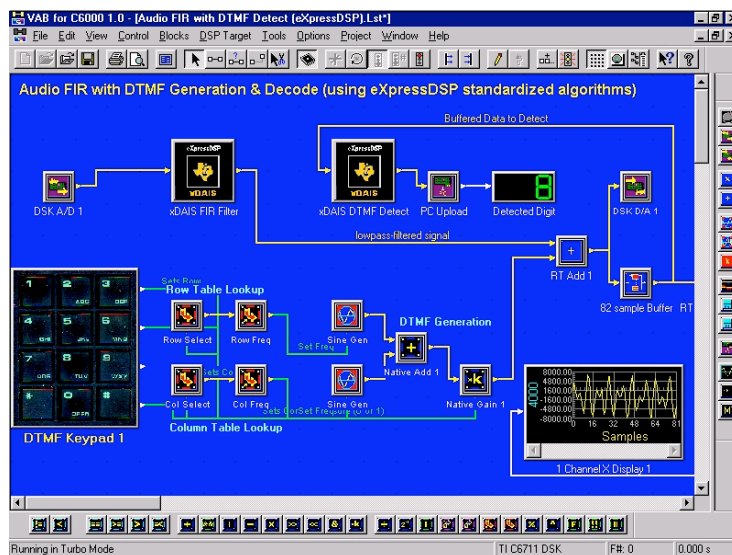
VAB for C6000 1.0 - [Audio FIR with DTMF Detect (eXpressDSP).Lst*]

File Edit View Control Blocks DSP Target Tools Options Project Window Help

Audio FIR with DTMF Generation & Decode (using eXpressDSP standardized algorithms)

Buffered Data to Detect

eXpressDSP
xDAIS

eXpressDSP
xDAIS

DSK A/D 1

xDAIS FIR Filter

xDAIS DTMF Detect

PC Upload

8

Detected Digit

DSK D/A 1

lowpass-filtered signal

RT Add 1

82 sample Buffer

RT

Sets Row

Row Table Lookup

1
2 ABC
3 DEF
4 GHI
5 JKL
6 MNO
7 PRS
8 TUV
9 WXY
*
0 OPER
#

Row Select

Row Freq

Set Freq

Sine Gen

DTMF Generation

Native Add 1

Sets Co

Sine Gen

Native Gain 1

Col Select

Col Freq

Sets ColSet Freqstp (0 or 1)

Column Table Lookup

DTMF Keypad 1

8000.00
4800.00
1600.00
-1600.00
-4800.00
-8000.00

4000

0 16 32 48 64 81

Samples

1 Channel X Display 1

Running in Turbo Mode

TI C6711 DSK

F#: 0

0.000 s